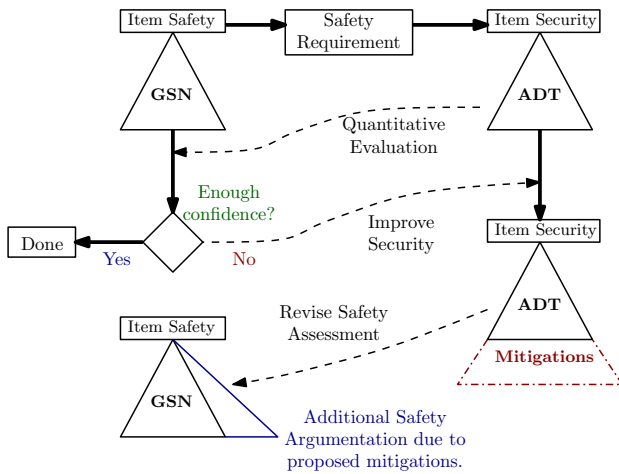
Item Safety

Safety Requirement

Item Security

GSN

ADT

Quantitative Evaluation

Enough confidence?

Done

Yes

No

Improve Security

Item Security

ADT

Mitigations

Revise Safety Assessment

Item Safety

GSN

Additional Safety Argumentation due to proposed mitigations.